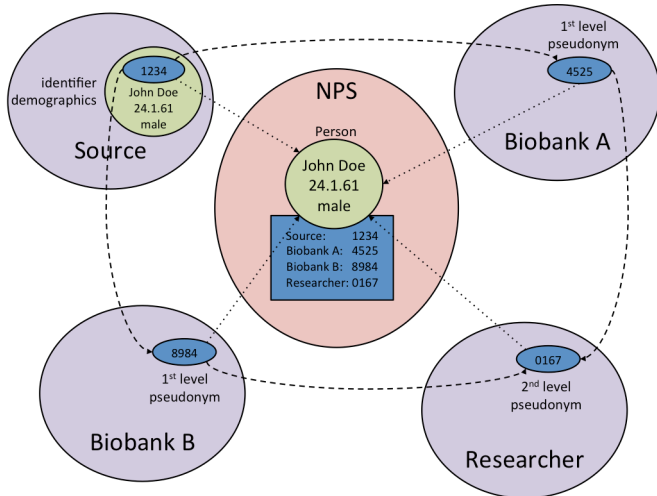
1234
John Doe
24.1.61
male

identifier
demographics

Source

1st level
pseudonym

4525

Biobank A

NPS

Person

John Doe
24.1.61
male

Source: 1234
Biobank A: 4525
Biobank B: 8984
Researcher: 0167

8984

1st level
pseudonym

Biobank B

0167

2nd level
pseudonym

Researcher